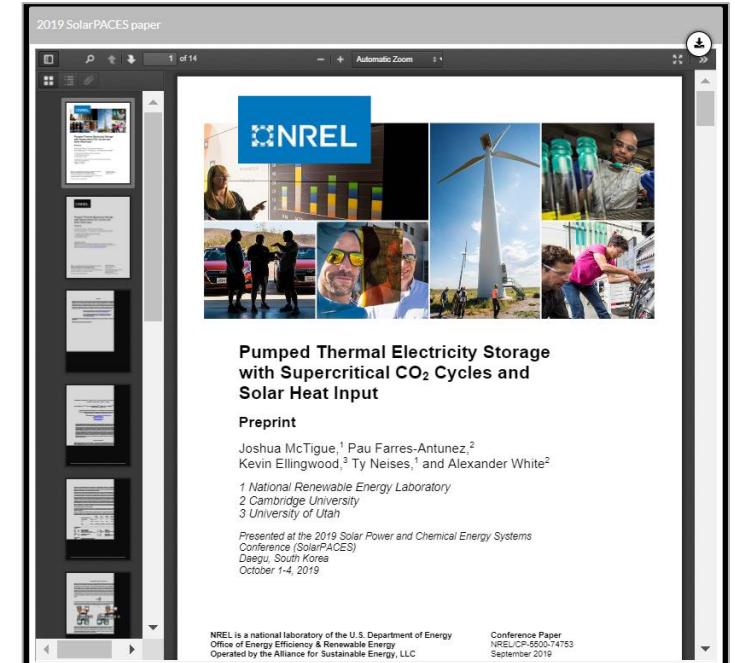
2019 SolarPACES paper

1 of 14

Automatic Zoom

NREL

Pumped Thermal Electricity Storage with Supercritical $CO_2$ Cycles and Solar Heat Input

Preprint

Joshua McTigue,$^1$ Pau Farres-Antunez,$^2$ Kevin Ellingwood,$^3$ Ty Neises,$^1$ and Alexander White$^2$

1 National Renewable Energy Laboratory
2 Cambridge University
3 University of Utah

Presented at the 2019 Solar Power and Chemical Energy Systems Conference (SolarPACES)
Daegu, South Korea
October 1-4, 2019

NREL is a national laboratory of the U.S. Department of Energy
Office of Energy Efficiency & Renewable Energy
Operated by the Alliance for Sustainable Energy, LLC

Conference Paper
NREL/CP-5500-74753
September 2019